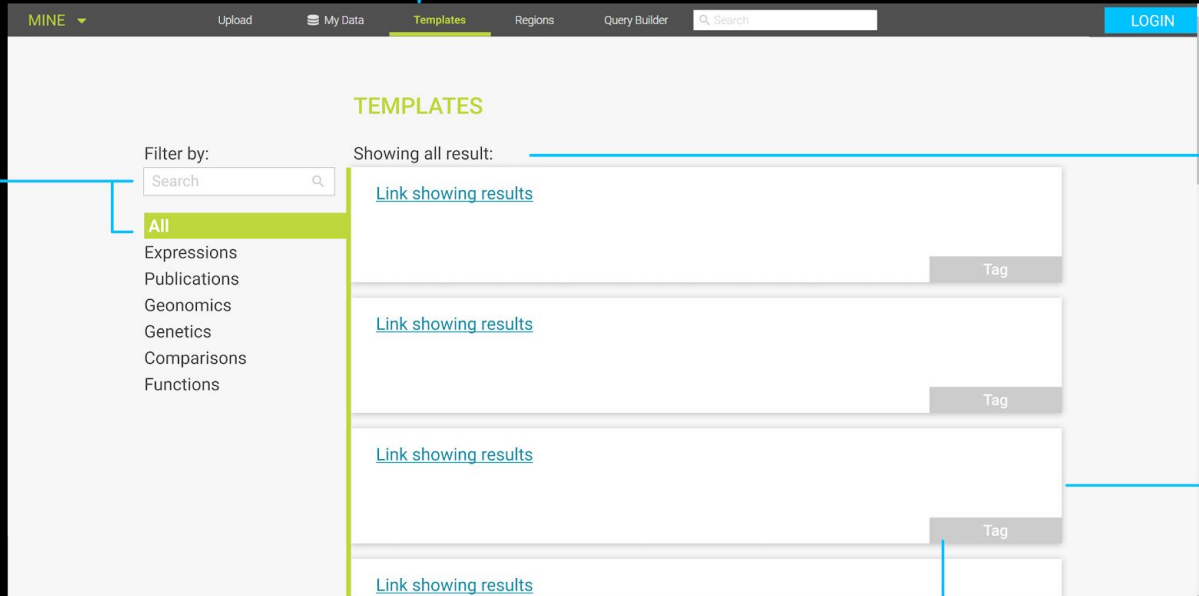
MINE

Upload

My Data

Templates

Regions

Query Builder

Search

LOGIN

TEMPLATES

Filter by:

Search

All
Expressions
Publications
Geonomics
Genetics
Comparisons
Functions

Showing all result:

Link showing results

Tag

Link showing results

Tag

Link showing results

Tag

Link showing results